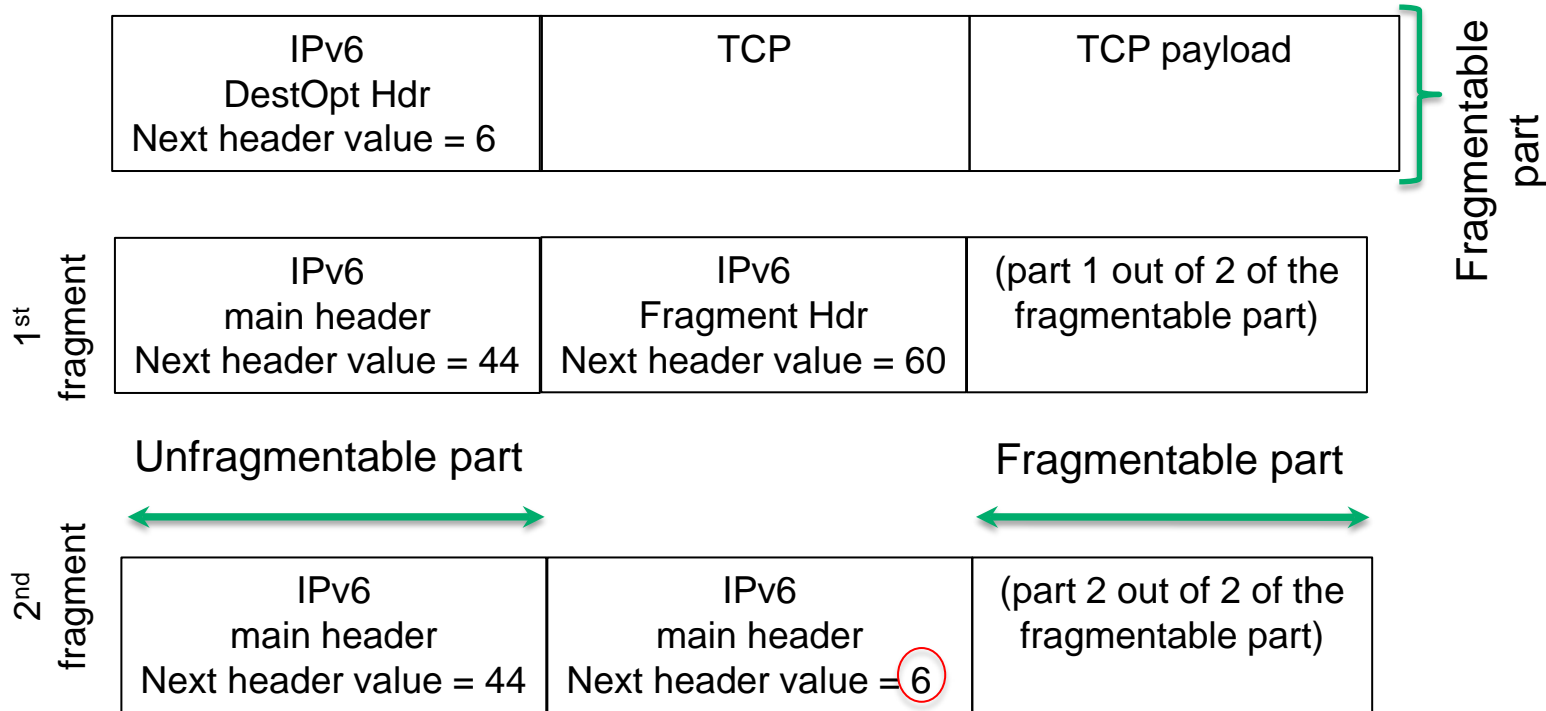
| IPv6 DestOpt Hdr Next header value = 6 | TCP | TCP payload |
|---|---|---|

Fragmentable part

1$^{st}$ fragment

| IPv6 main header Next header value = 44 | IPv6 Fragment Hdr Next header value = 60 | (part 1 out of 2 of the fragmentable part) |
|---|---|---|

Unfragmentable part

Fragmentable part

2$^{nd}$ fragment

| IPv6 main header Next header value = 44 | IPv6 main header Next header value = 6 | (part 2 out of 2 of the fragmentable part) |
|---|---|---|